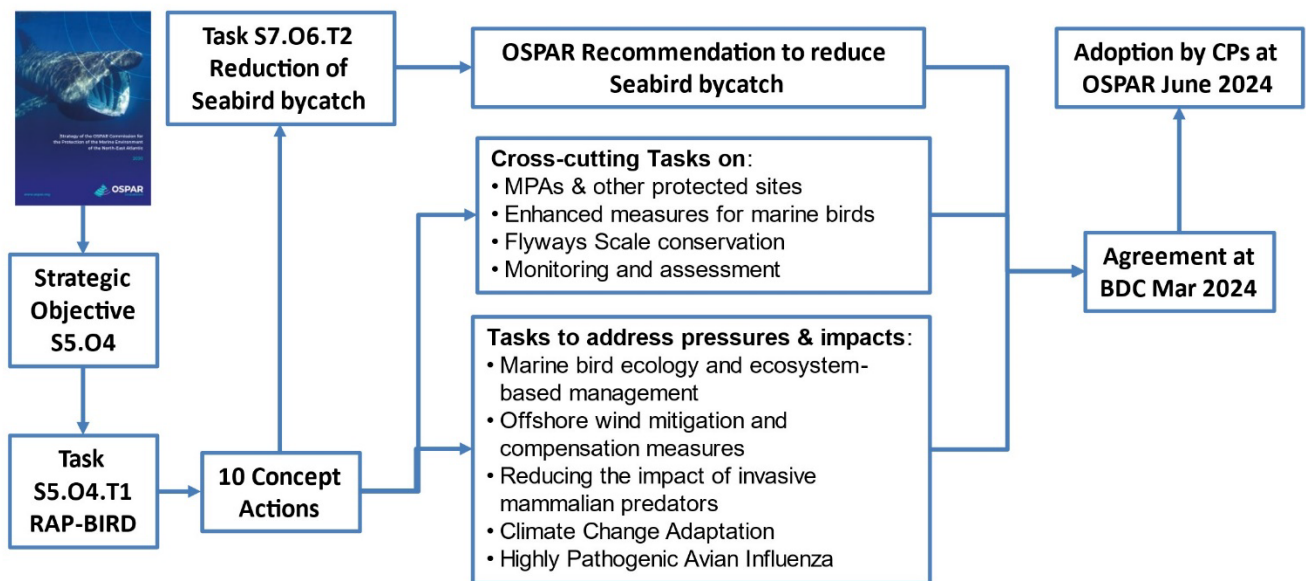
Strategy of the OSPAR Commission for the Protection of the Marine Environment of the North-East Atlantic

OSPAR

Strategic Objective S5.O4

Task S5.O4.T1 RAP-BIRD

10 Concept Actions

Task S7.O6.T2 Reduction of Seabird bycatch

OSPAR Recommendation to reduce Seabird bycatch

Cross-cutting Tasks on:
• MPAs & other protected sites
• Enhanced measures for marine birds
• Flyways Scale conservation
• Monitoring and assessment

Tasks to address pressures & impacts:
• Marine bird ecology and ecosystem-based management
• Offshore wind mitigation and compensation measures
• Reducing the impact of invasive mammalian predators
• Climate Change Adaptation
• Highly Pathogenic Avian Influenza

Adoption by CPs at OSPAR June 2024

Agreement at BDC Mar 2024